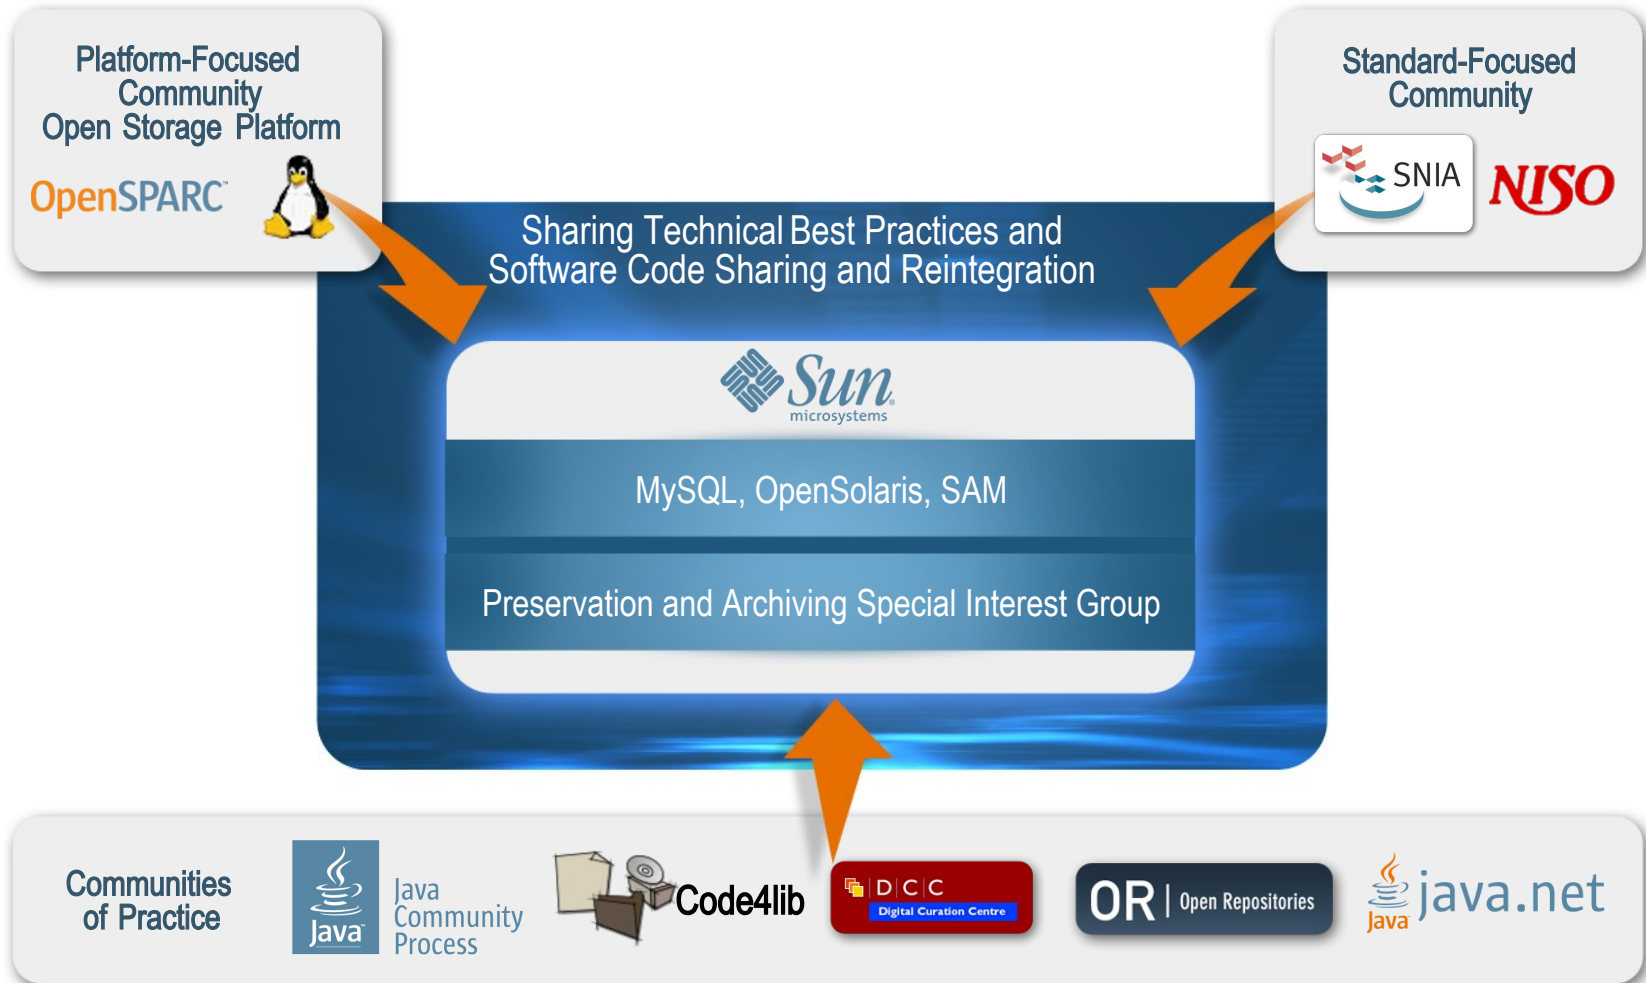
Platform-Focused Community
Open Storage Platform

OpenSPARC

Standard-Focused Community

SNIA

NISO

Sharing Technical Best Practices and Software Code Sharing and Reintegration

Sun microsystems

MySQL, OpenSolaris, SAM

Preservation and Archiving Special Interest Group

Communities of Practice

Java

Java Community Process

Code4lib

D|C|C Digital Curation Centre

OR | Open Repositories

Java java.net